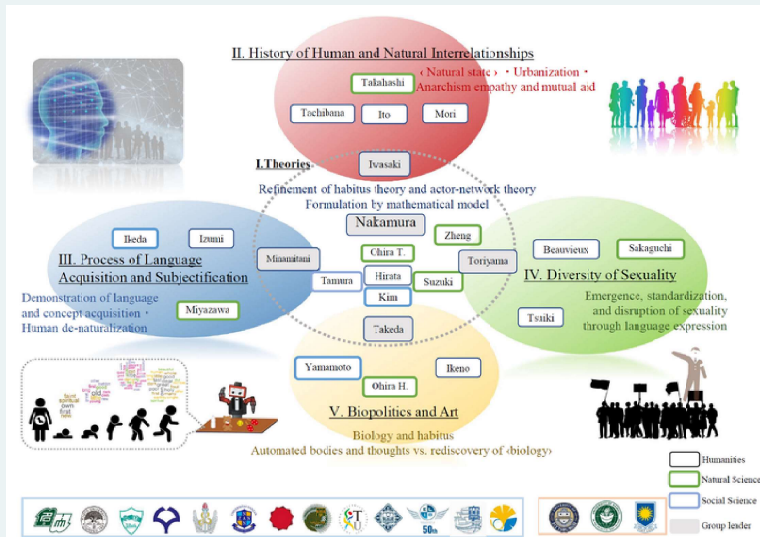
II. History of Human and Natural Interrelationships

Takahashi

〈Natural state〉・Urbanization・Anarchism empathy and mutual aid

Tachibana

Ito

Mori

I.Theories

Iwasaki

Refinement of habitus theory and actor-network theory
Formulation by mathematical model

Nakamura

Ikeda

Izumi

Zheng

Chira T.

Minamitani

Toriyama

Beauvieux

Sakaguchi

III. Process of Language Acquisition and Subjectification

Hirata

IV. Diversity of Sexuality

Tamura

Suzuki

Kim

Demonstration of language and concept acquisition・Human de-naturalization

Miyazawa

Emergence, standardization, and disruption of sexuality through language expression

Tsuiki

Takeda

Yamamoto

Ikeno

Ohira H.

V. Biopolitics and Art

Biology and habitus
Automated bodies and thoughts vs. rediscovery of 〈biology〉

Humanities

Natural Science

Social Science

Group leader